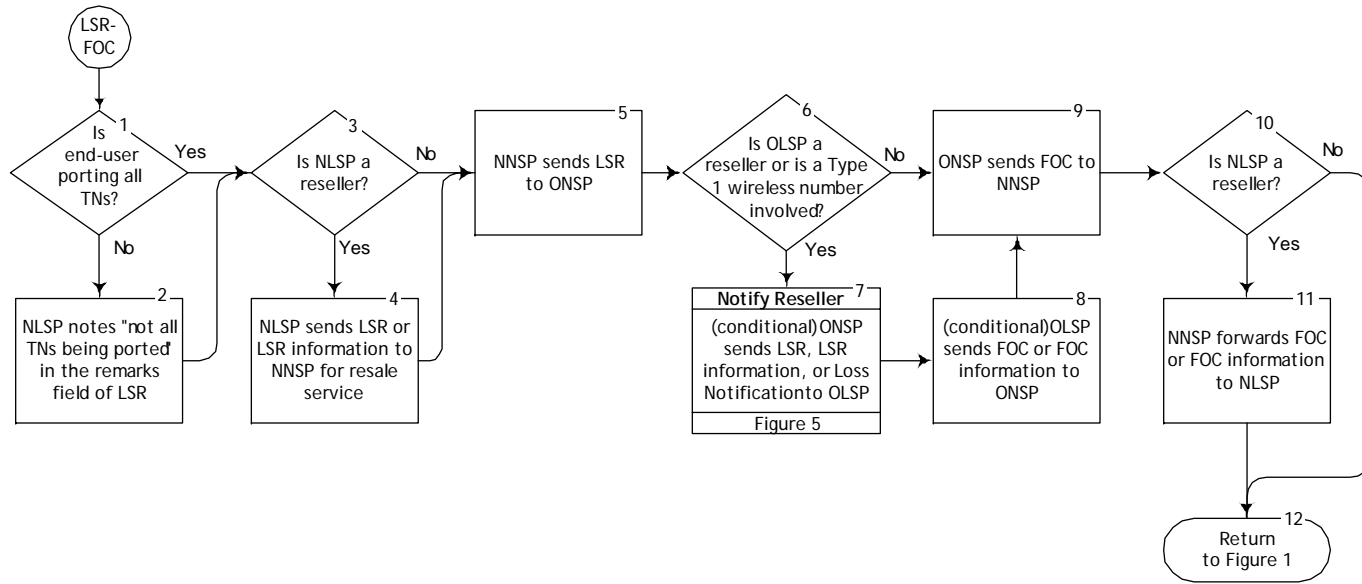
LSR-FOC

1
Is end-user porting all TNs?

Yes

No

2
NLSP notes "not all TNs being ported" in the remarks field of LSR

3
Is NLSP a reseller?

No

Yes

4
NLSP sends LSR or LSR information to NNSP for resale service

5
NNSP sends LSR to ONSP

6
Is OLSP a reseller or is a Type 1 wireless number involved?

No

Yes

Notify Reseller 7
(conditional) ONSP sends LSR, LSR information, or Loss Notificationto OLSP
Figure 5

9
ONSP sends FOC to NNSP

8
(conditional) OLSP sends FOC or FOC information to ONSP

10
Is NLSP a reseller?

No

Yes

11
NNSP forwards FOC or FOC information to NLSP

12
Return to Figure 1